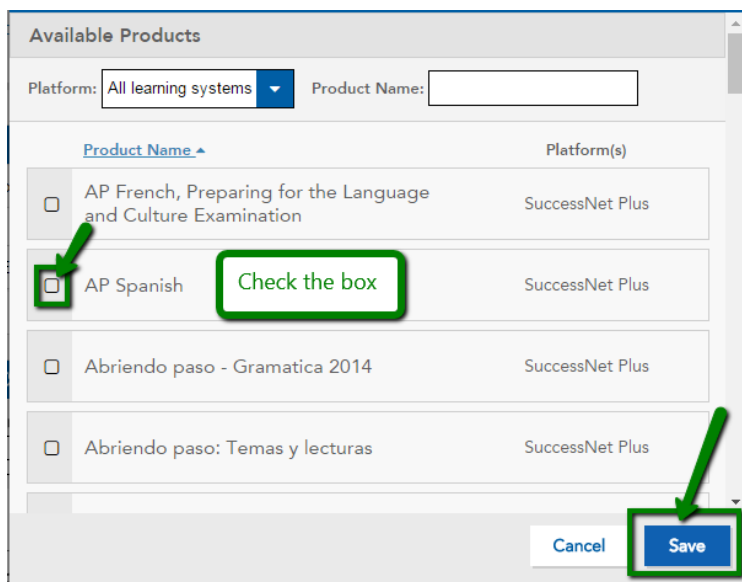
Available Products

Platform: All learning systems Product Name:

| | Product Name ▲ | Platform(s) |
|---|---|---|
| ☐ | AP French, Preparing for the Language and Culture Examination | SuccessNet Plus |
| ☐ | AP Spanish | SuccessNet Plus |
| ☐ | Abriendo paso - Gramatica 2014 | SuccessNet Plus |
| ☐ | Abriendo paso: Temas y lecturas | SuccessNet Plus |

Check the box

Cancel Save